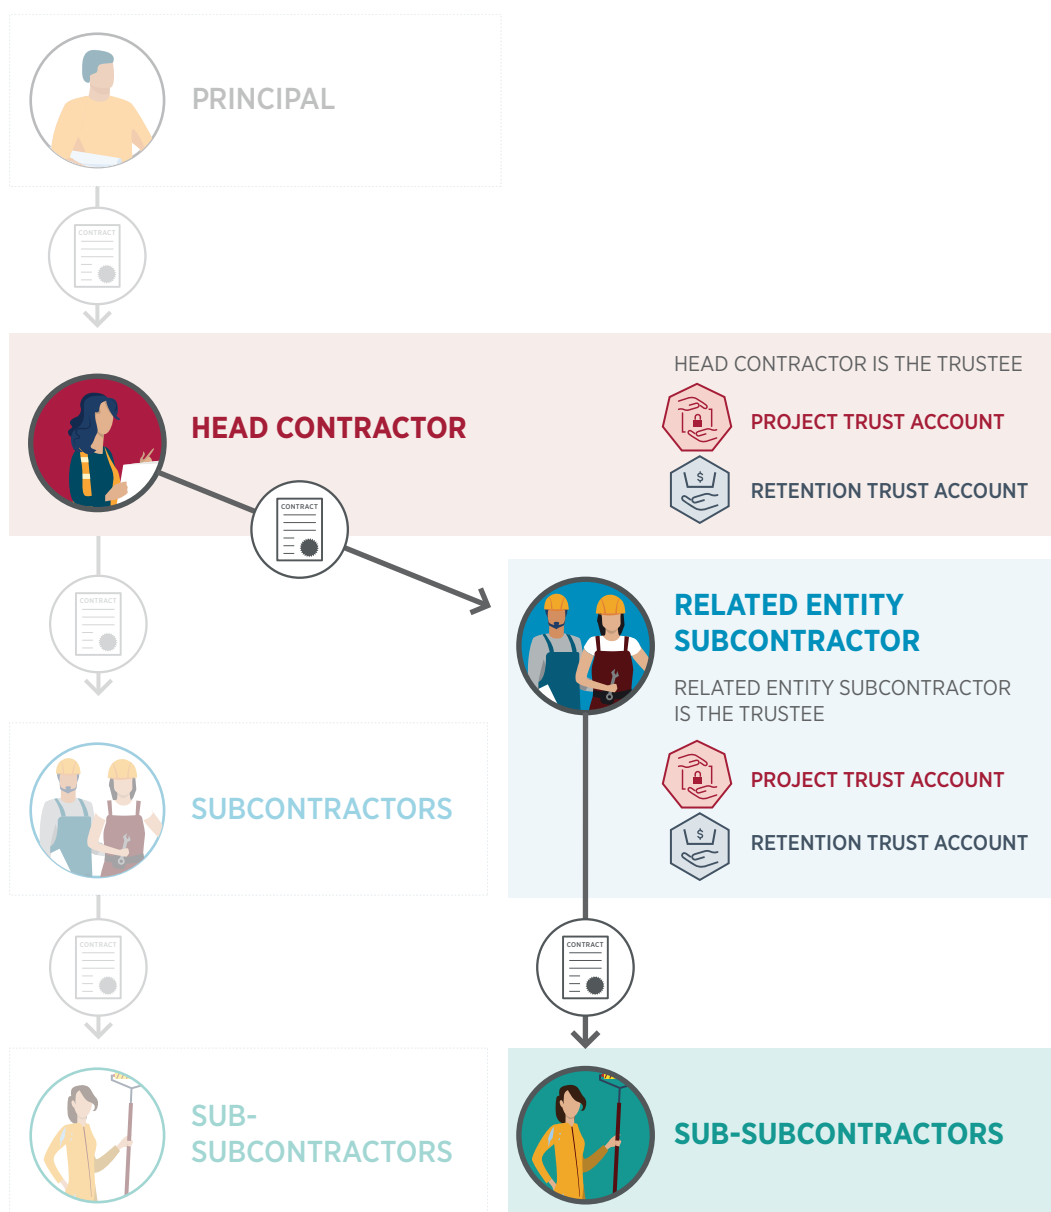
PRINCIPAL

CONTRACT

HEAD CONTRACTOR IS THE TRUSTEE

HEAD CONTRACTOR

PROJECT TRUST ACCOUNT

$

RETENTION TRUST ACCOUNT

CONTRACT

CONTRACT

RELATED ENTITY SUBCONTRACTOR

RELATED ENTITY SUBCONTRACTOR IS THE TRUSTEE

PROJECT TRUST ACCOUNT

$

RETENTION TRUST ACCOUNT

SUBCONTRACTORS

CONTRACT

CONTRACT

SUB-SUBCONTRACTORS

SUB-SUBCONTRACTORS